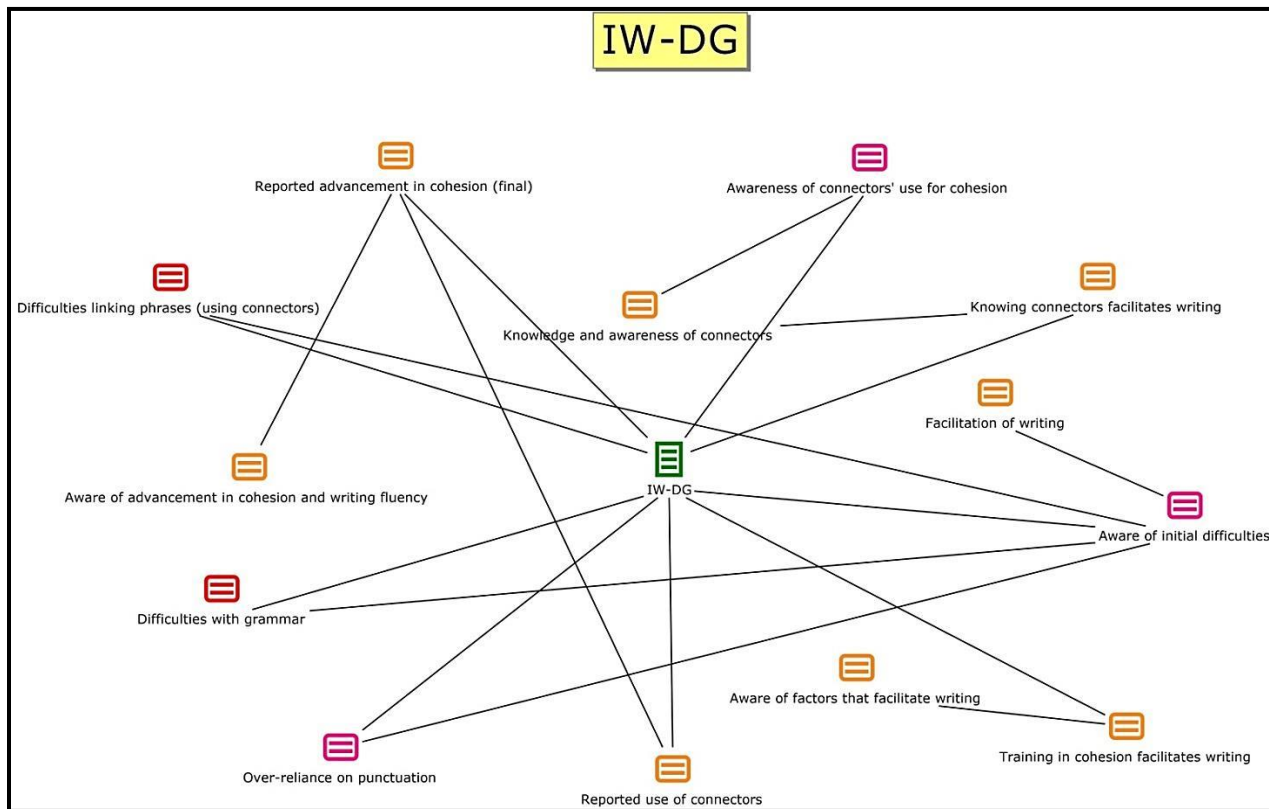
IW-DG

Reported advancement in cohesion (final)

Awareness of connectors' use for cohesion

Difficulties linking phrases (using connectors)

Knowledge and awareness of connectors

Knowing connectors facilitates writing

Facilitation of writing

Aware of advancement in cohesion and writing fluency

IW-DG

Aware of initial difficulties

Difficulties with grammar

Aware of factors that facilitate writing

Training in cohesion facilitates writing

Over-reliance on punctuation

Reported use of connectors